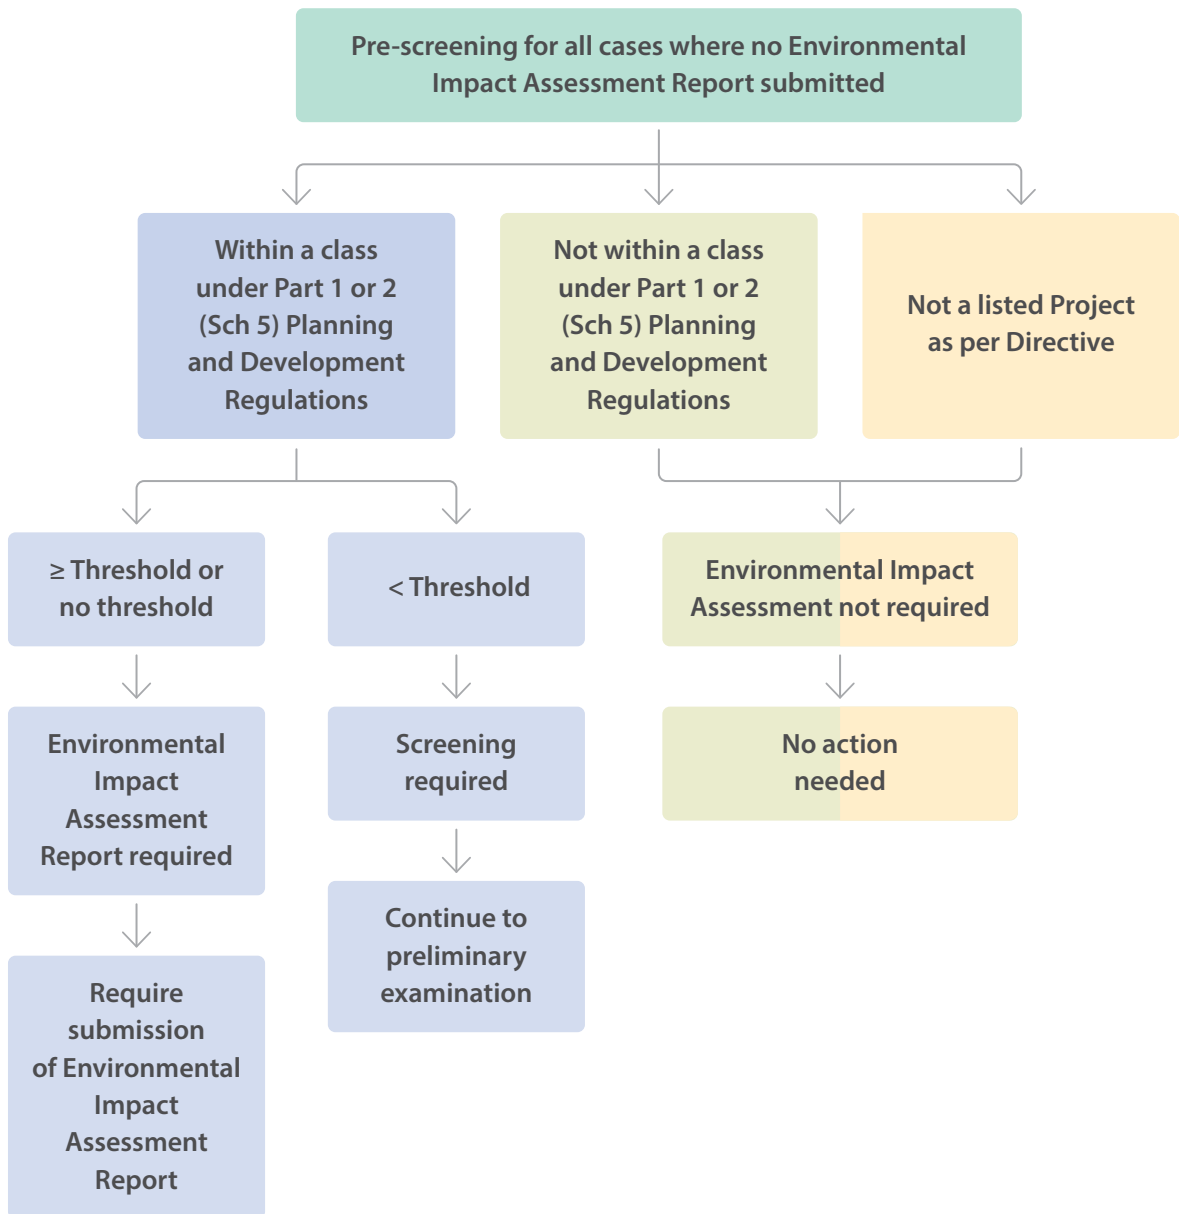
Pre-screening for all cases where no Environmental Impact Assessment Report submitted

Within a class under Part 1 or 2 (Sch 5) Planning and Development Regulations

Not within a class under Part 1 or 2 (Sch 5) Planning and Development Regulations

Not a listed Project as per Directive

≥ Threshold or no threshold

< Threshold

Environmental Impact Assessment not required

Environmental Impact Assessment Report required

Screening required

No action needed

Require submission of Environmental Impact Assessment Report

Continue to preliminary examination